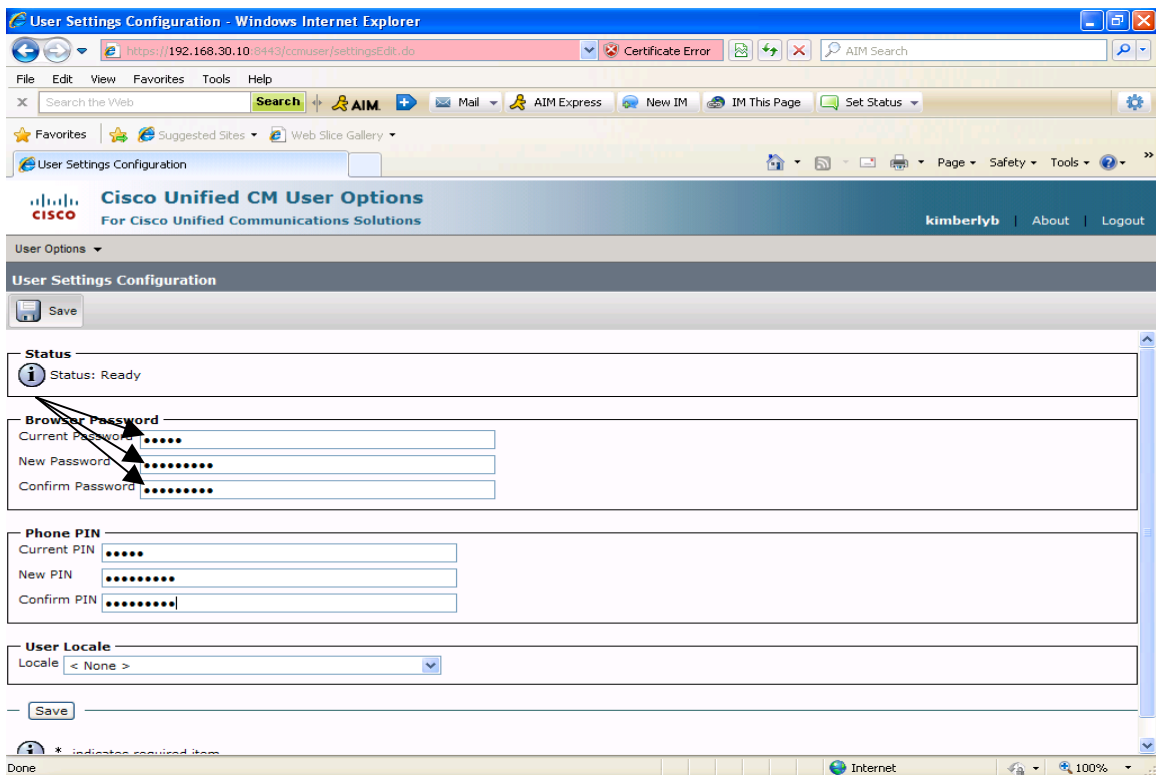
User Settings Configuration - Windows Internet Explorer

https://192.168.30.10:8443/ccmuser/settingsEdit.do Certificate Error AIM Search

File Edit View Favorites Tools Help

Search the Web Search AIM Mail AIM Express New IM IM This Page Set Status

Favorites Suggested Sites Web Slice Gallery

User Settings Configuration

Page Safety Tools

Cisco Unified CM User Options
For Cisco Unified Communications Solutions

kimberlyb | About | Logout

User Options

User Settings Configuration

Save

Status
Status: Ready

Browser Password
Current Password •••••
New Password ••••••••••
Confirm Password ••••••••••

Phone PIN
Current PIN •••••
New PIN ••••••••••
Confirm PIN ••••••••••

User Locale
Locale < None >

Save

* indicates required item

Done Internet 100%